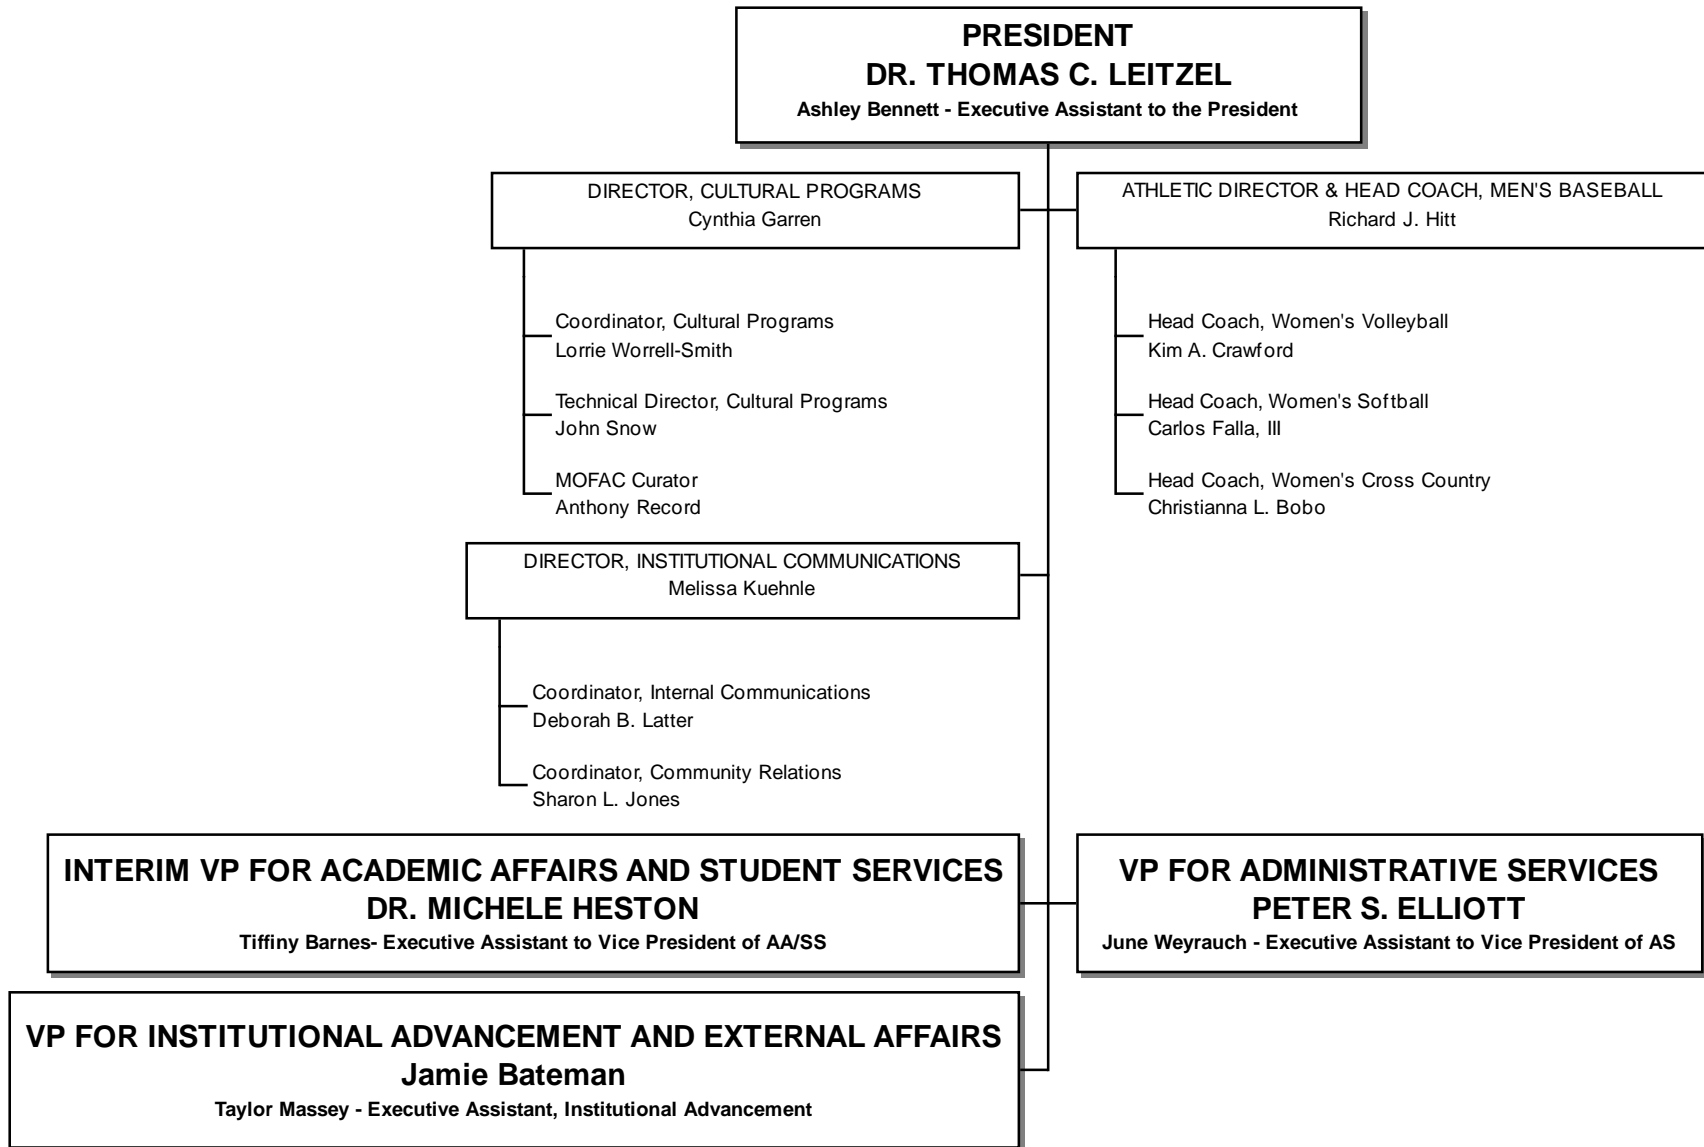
PRESIDENT
DR. THOMAS C. LEITZEL
Ashley Bennett - Executive Assistant to the President

DIRECTOR, CULTURAL PROGRAMS
Cynthia Garren

Coordinator, Cultural Programs
Lorrie Worrell-Smith

Technical Director, Cultural Programs
John Snow

MOFAC Curator
Anthony Record

ATHLETIC DIRECTOR & HEAD COACH, MEN'S BASEBALL
Richard J. Hitt

Head Coach, Women's Volleyball
Kim A. Crawford

Head Coach, Women's Softball
Carlos Falla, III

Head Coach, Women's Cross Country
Christianna L. Bobo

DIRECTOR, INSTITUTIONAL COMMUNICATIONS
Melissa Kuehnle

Coordinator, Internal Communications
Deborah B. Latter

Coordinator, Community Relations
Sharon L. Jones

INTERIM VP FOR ACADEMIC AFFAIRS AND STUDENT SERVICES
DR. MICHELE HESTON
Tiffiny Barnes- Executive Assistant to Vice President of AA/SS

VP FOR ADMINISTRATIVE SERVICES
PETER S. ELLIOTT
June Weyrauch - Executive Assistant to Vice President of AS

VP FOR INSTITUTIONAL ADVANCEMENT AND EXTERNAL AFFAIRS
Jamie Bateman
Taylor Massey - Executive Assistant, Institutional Advancement